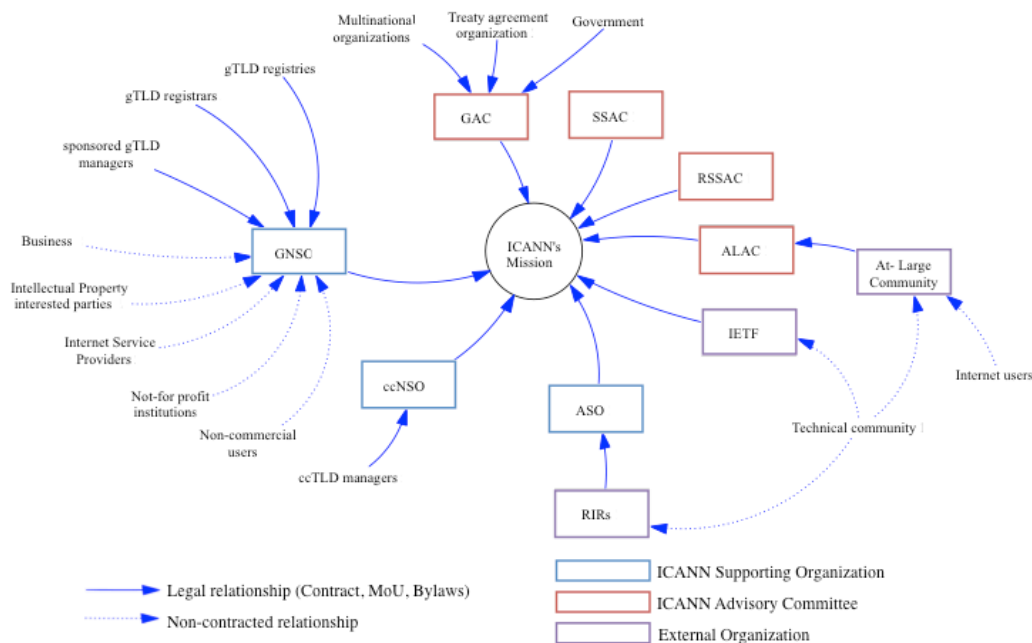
Multinational organizations

Treaty agreement organization

Government

GAC

SSAC

RSSAC

gTLD registries

gTLD registrars

sponsored gTLD managers

Business

GNSO

ICANN's Mission

ALAC

At- Large Community

Intellectual Property interested parties

Internet Service Providers

IETF

Internet users

Not-for profit institutions

ccNSO

ASO

Non-commercial users

Technical community

ccTLD managers

RIRs

Legal relationship (Contract, MoU, Bylaws)

Non-contracted relationship

ICANN Supporting Organization

ICANN Advisory Committee

External Organization